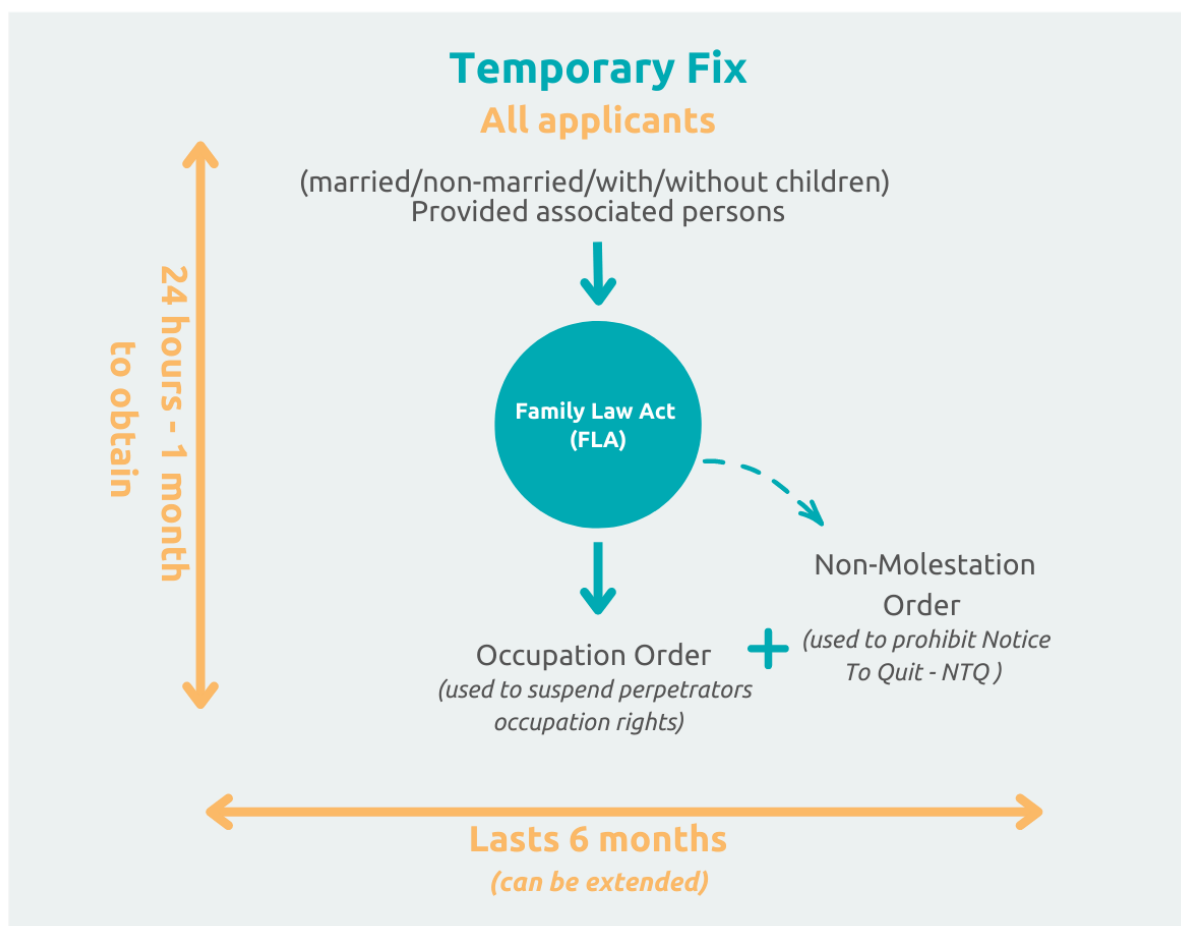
Temporary Fix
All applicants

(married/non-married/with/without children)
Provided associated persons

24 hours - 1 month to obtain

Family Law Act (FLA)

Non-Molestation Order
(used to prohibit Notice To Quit - NTQ )

Occupation Order
(used to suspend perpetrators occupation rights)

+

Lasts 6 months
(can be extended)